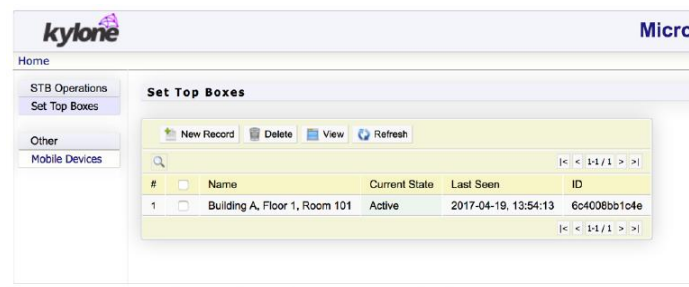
kylone

Micro

Home

STB Operations
Set Top Boxes

Other
Mobile Devices

Set Top Boxes

New Record Delete View Refresh

|< < 1-1 / 1 > >|

| # | | Name | Current State | Last Seen | ID |
|---|---|---|---|---|---|
| 1 | | Building A, Floor 1, Room 101 | Active | 2017-04-19, 13:54:13 | 6c4008bb1c4e |

|< < 1-1 / 1 > >|